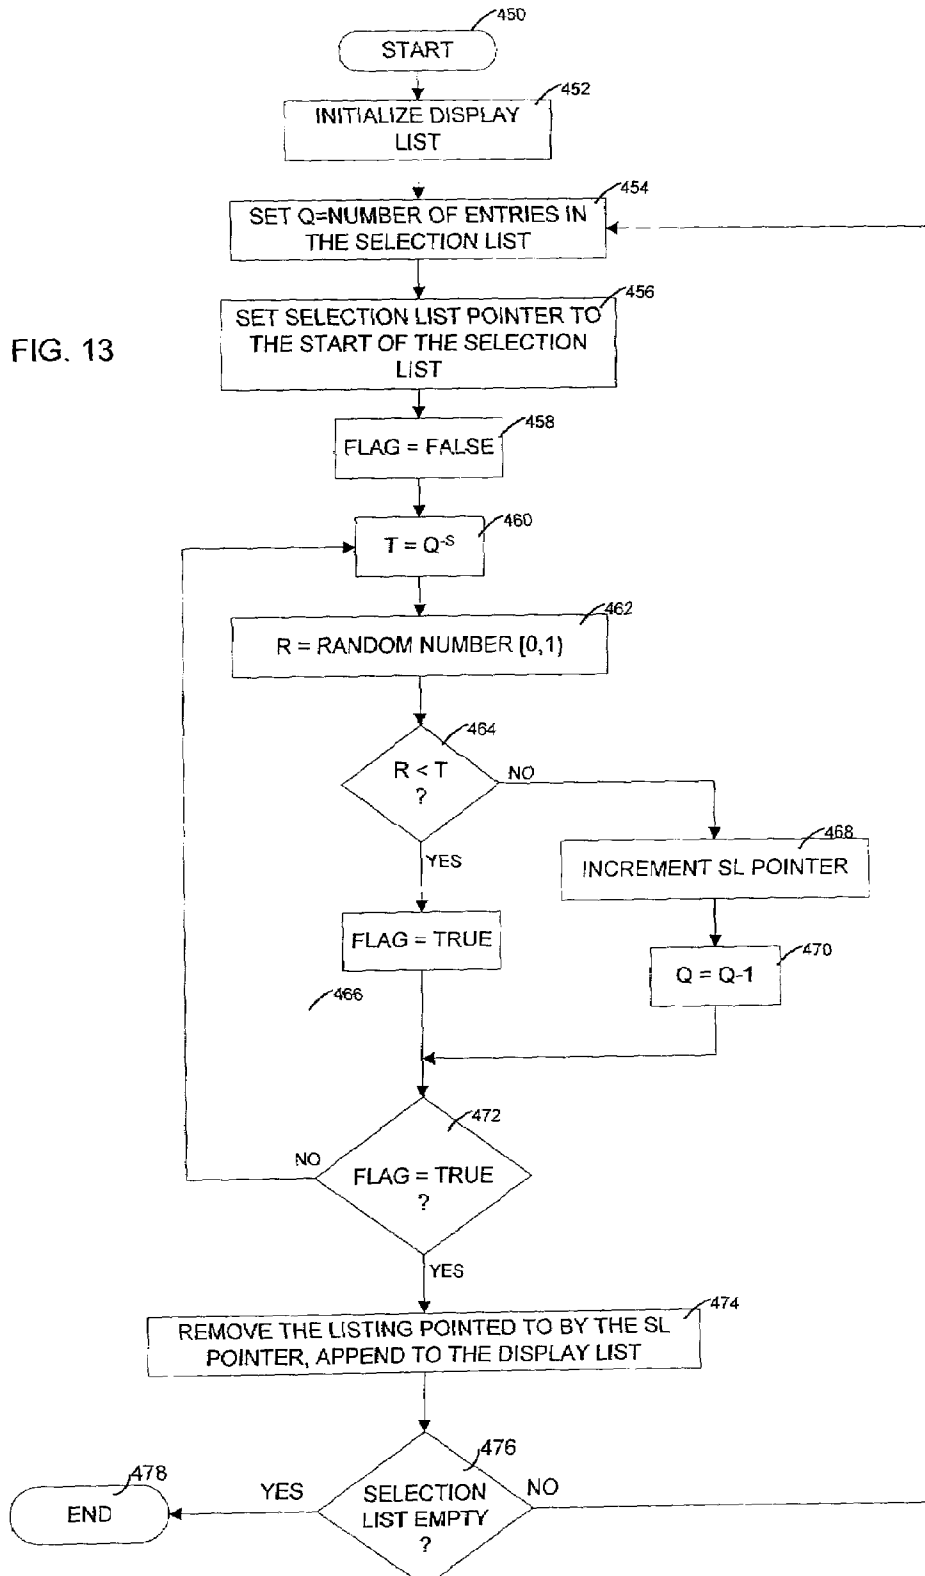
450
START

452
INITIALIZE DISPLAY LIST

454
SET Q=NUMBER OF ENTRIES IN THE SELECTION LIST

FIG. 13

456
SET SELECTION LIST POINTER TO THE START OF THE SELECTION LIST

458
FLAG = FALSE

460
$T = Q^{-S}$

462
R = RANDOM NUMBER [0,1)

464
R < T ?

NO

468
INCREMENT SL POINTER

YES

FLAG = TRUE

470
Q = Q-1

466

472
NO
FLAG = TRUE ?

YES

474
REMOVE THE LISTING POINTED TO BY THE SL POINTER, APPEND TO THE DISPLAY LIST

476
478
END
YES
SELECTION LIST EMPTY ?
NO